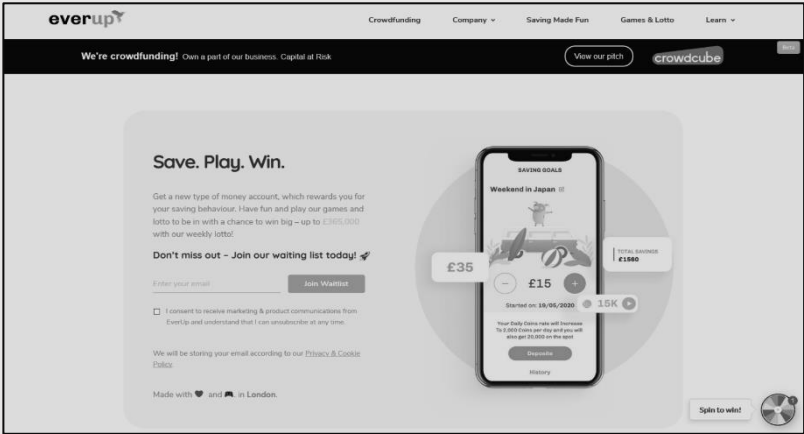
everup

Crowdfunding Company Saving Made Fun Games & Lotto Learn

We're crowdfunding! Own a part of our business. Capital at Risk

View our pitch

crowdcube

Beta

Save. Play. Win.

Get a new type of money account, which rewards you for your saving behaviour. Have fun and play our games and lotto to be in with a chance to win big – up to £365,000 with our weekly lotto!

Don't miss out - Join our waiting list today!

Enter your email

Join Waitlist

I consent to receive marketing & product communications from EverUp and understand that I can unsubscribe at any time.

We will be storing your email according to our Privacy & Cookie Policy.

Made with and in London.

SAVING GOALS

Weekend in Japan

£35

£15

TOTAL SAVINGS £1580

Started on: 19/05/2020

15K

Your Daily Coins rate will increase To 2,000 Coins per day and you will also get 20,000 on the spot

Deposits

History

Spin to win!